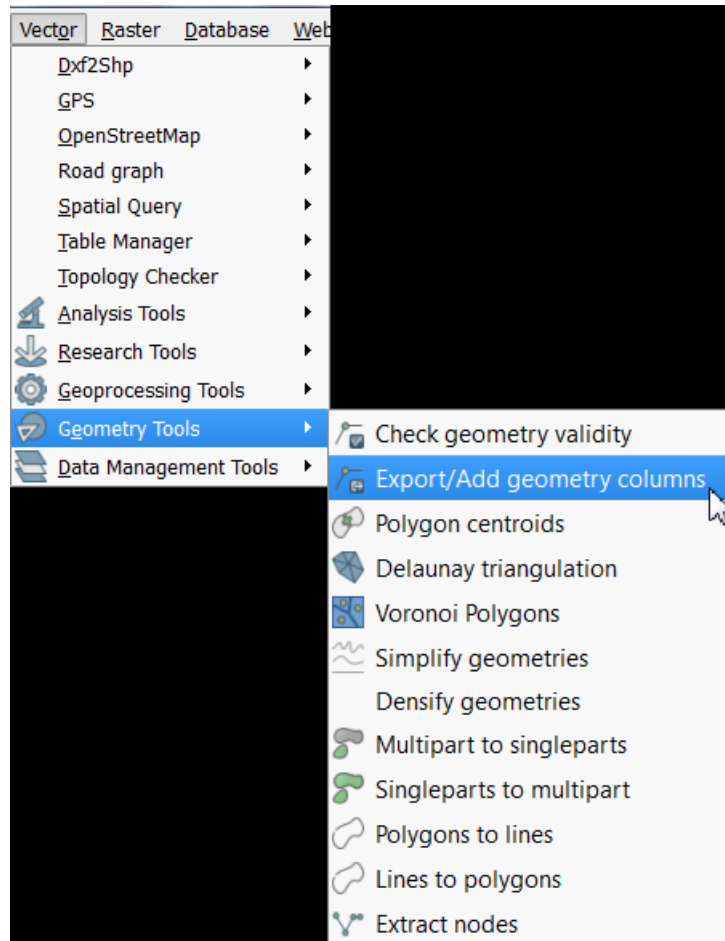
Vector Raster Database Web

Dxf2Shp
GPS
OpenStreetMap
Road graph
Spatial Query
Table Manager
Topology Checker
Analysis Tools
Research Tools
Geoprocessing Tools
Geometry Tools
Data Management Tools

Check geometry validity
Export/Add geometry columns
Polygon centroids
Delaunay triangulation
Voronoi Polygons
Simplify geometries
Densify geometries
Multipart to singleparts
Singleparts to multipart
Polygons to lines
Lines to polygons
Extract nodes